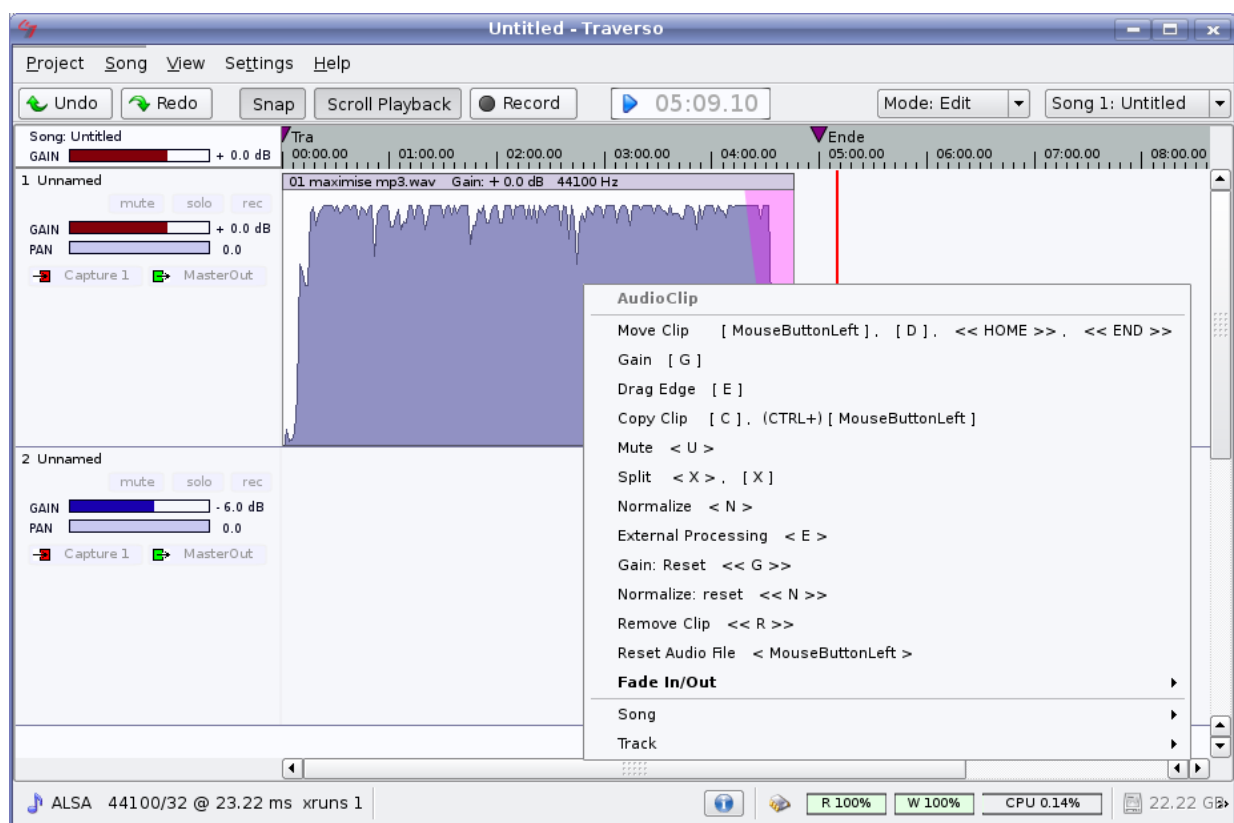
Untitled - Traverso

Project Song View Settings Help

Undo Redo Snap Scroll Playback Record 05:09.10 Mode: Edit Song 1: Untitled

Song: Untitled
GAIN + 0.0 dB

Tra Ende
00:00.00 01:00.00 02:00.00 03:00.00 04:00.00 05:00.00 06:00.00 07:00.00 08:00.00

1 Unnamed
mute solo rec
GAIN + 0.0 dB
PAN 0.0
Capture 1 MasterOut

01 maximise mp3.wav Gain: + 0.0 dB 44100 Hz

2 Unnamed
mute solo rec
GAIN - 6.0 dB
PAN 0.0
Capture 1 MasterOut

AudioClip
Move Clip [ MouseButtonLeft ] , [ D ] , << HOME >> , << END >>
Gain [ G ]
Drag Edge [ E ]
Copy Clip [ C ] , (CTRL+) [ MouseButtonLeft ]
Mute < U >
Split < X > , [ X ]
Normalize < N >
External Processing < E >
Gain: Reset << G >>
Normalize: reset << N >>
Remove Clip << R >>
Reset Audio File < MouseButtonLeft >
Fade In/Out
Song
Track

ALSA 44100/32 @ 23.22 ms xruns 1 R 100% W 100% CPU 0.14% 22.22 GB